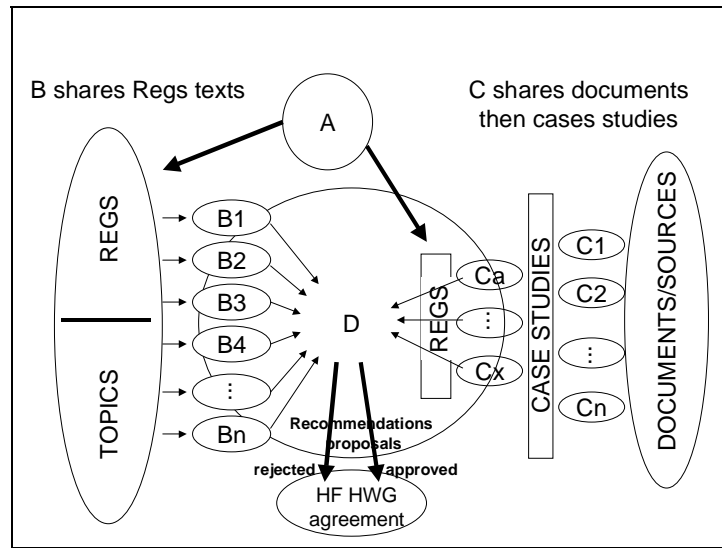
B shares Regs texts

A

C shares documents then cases studies

REGS

TOPICS

B1

B2

B3

B4

⋮

Bn

D

REGS

Ca

⋮

Cx

CASE STUDIES

C1

C2

⋮

Cn

DOCUMENTS/SOURCES

Recommendations proposals

rejected

approved

HF HWG agreement